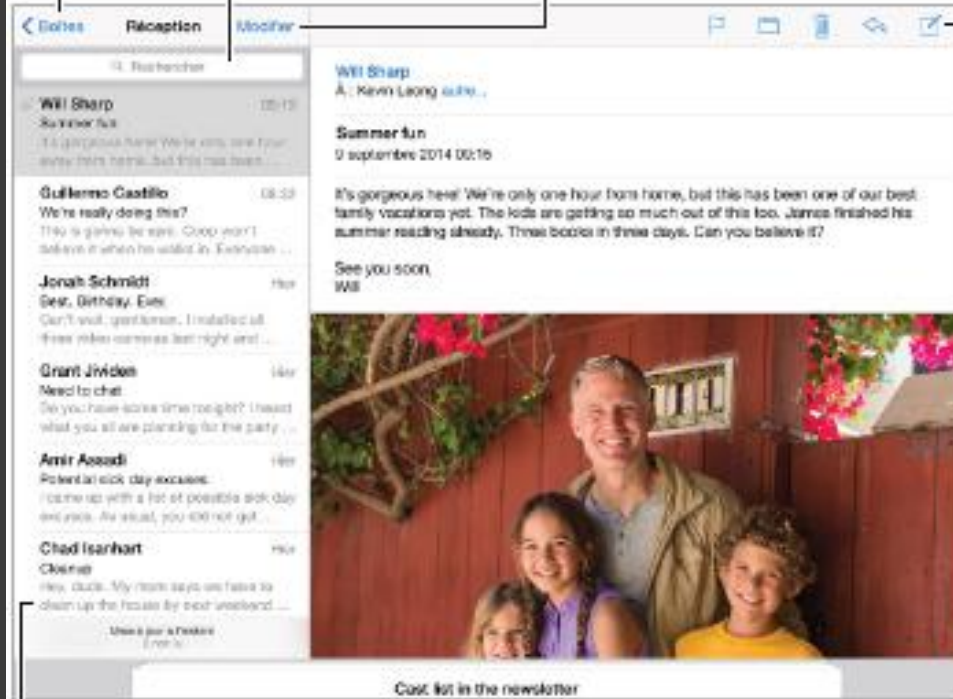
< Boîtes Réception Modifier

Rechercher

Will Sharp 06:15
Summer fun
It's gorgeous here! We're only one hour away from home, but this has been ...

Guillermo Castillo 08:33
We're really doing this?
This is gonna be epic. Coop won't believe it when he walks in. Everyone ...

Jonah Schmidt Hier
Best. Birthday. Ever.
Can't wait, gentlemen. I installed all three video cameras last night and ...

Grant Jividen Hier
Need to chat
Do you have some time tonight? I need what you all are planning for the party ...

Amir Assadi Hier
Potential sick day excuses
I came up with a lot of possible sick day excuses. As usual, you did not get ...

Chad Isanhart Hier
Cleanup
Hey, dude. My mom says we have to clean up the house by next weekend ...

Mise à jour à l'instant

Will Sharp
À : Kevin Leong suite...

Summer fun
9 septembre 2014 06:15

It's gorgeous here! We're only one hour from home, but this has been one of our best family vacations yet. The kids are getting so much out of this too. James finished his summer reading already. Three books in three days. Can you believe it?

See you soon,
Will

Cast list in the newsletter